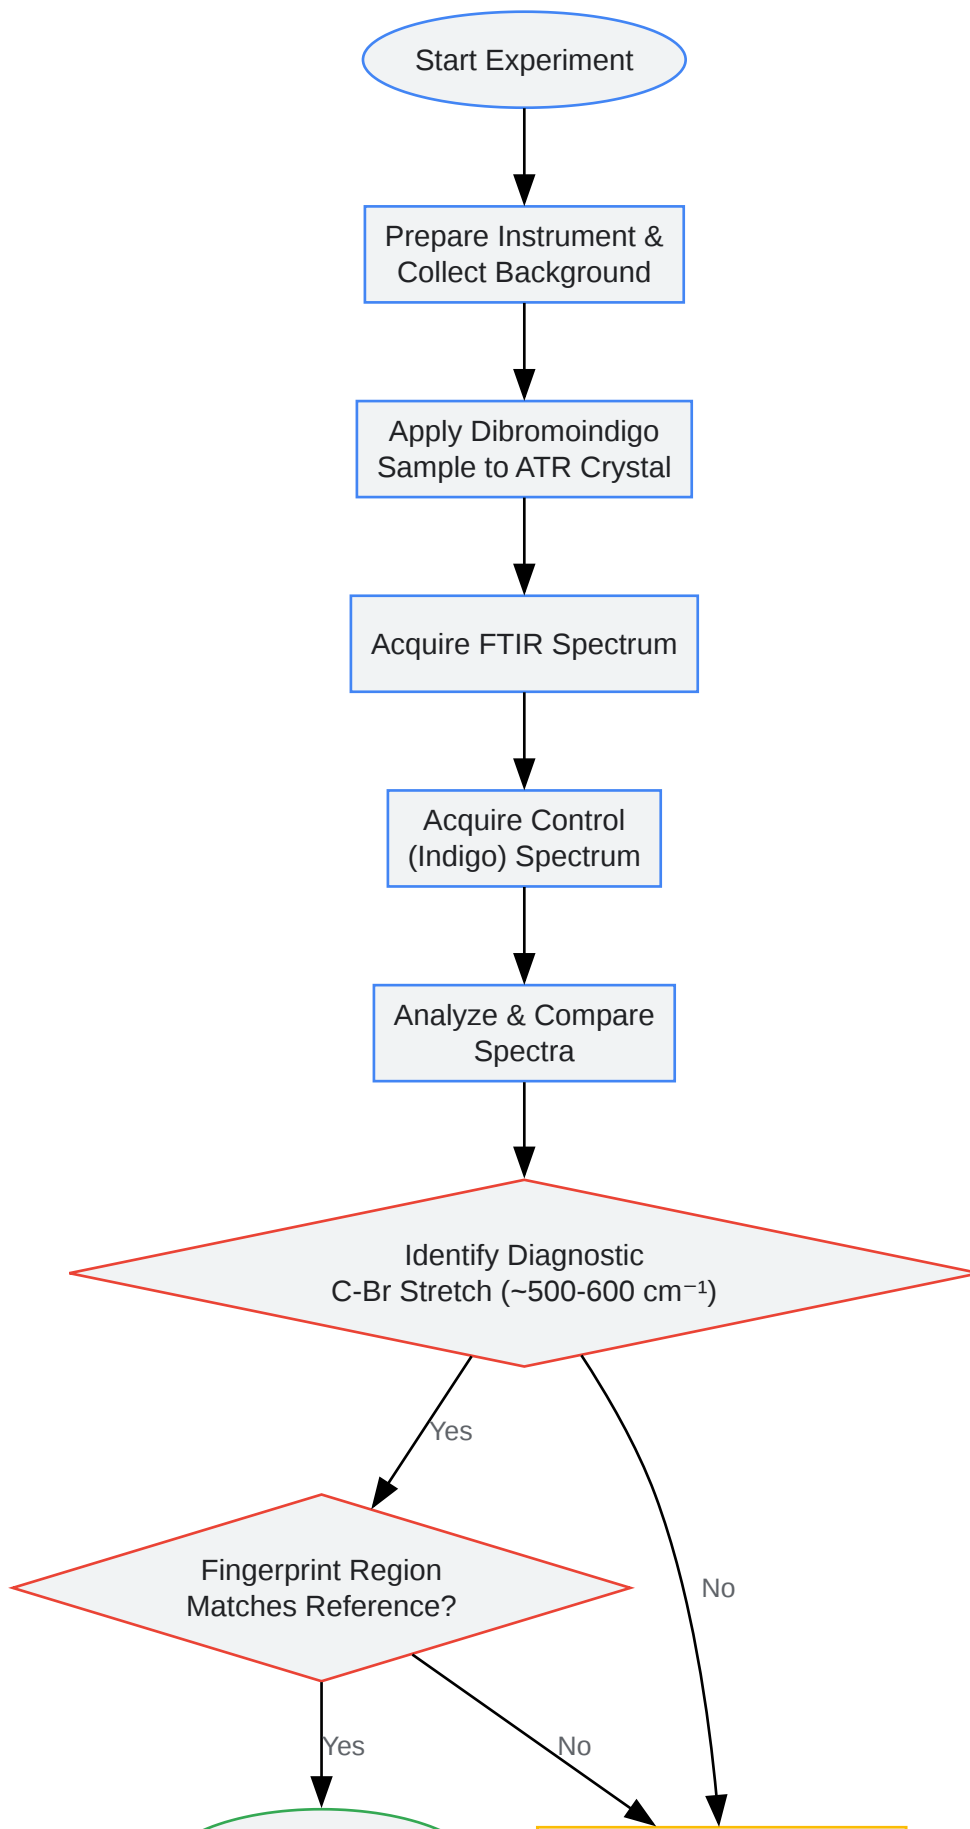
Start Experiment

Prepare Instrument & Collect Background

Apply Dibromoindigo Sample to ATR Crystal

Acquire FTIR Spectrum

Acquire Control (Indigo) Spectrum

Analyze & Compare Spectra

Identify Diagnostic C-Br Stretch (~500-600 cm$^{-1}$)

Yes

No

Fingerprint Region Matches Reference?

Yes

No